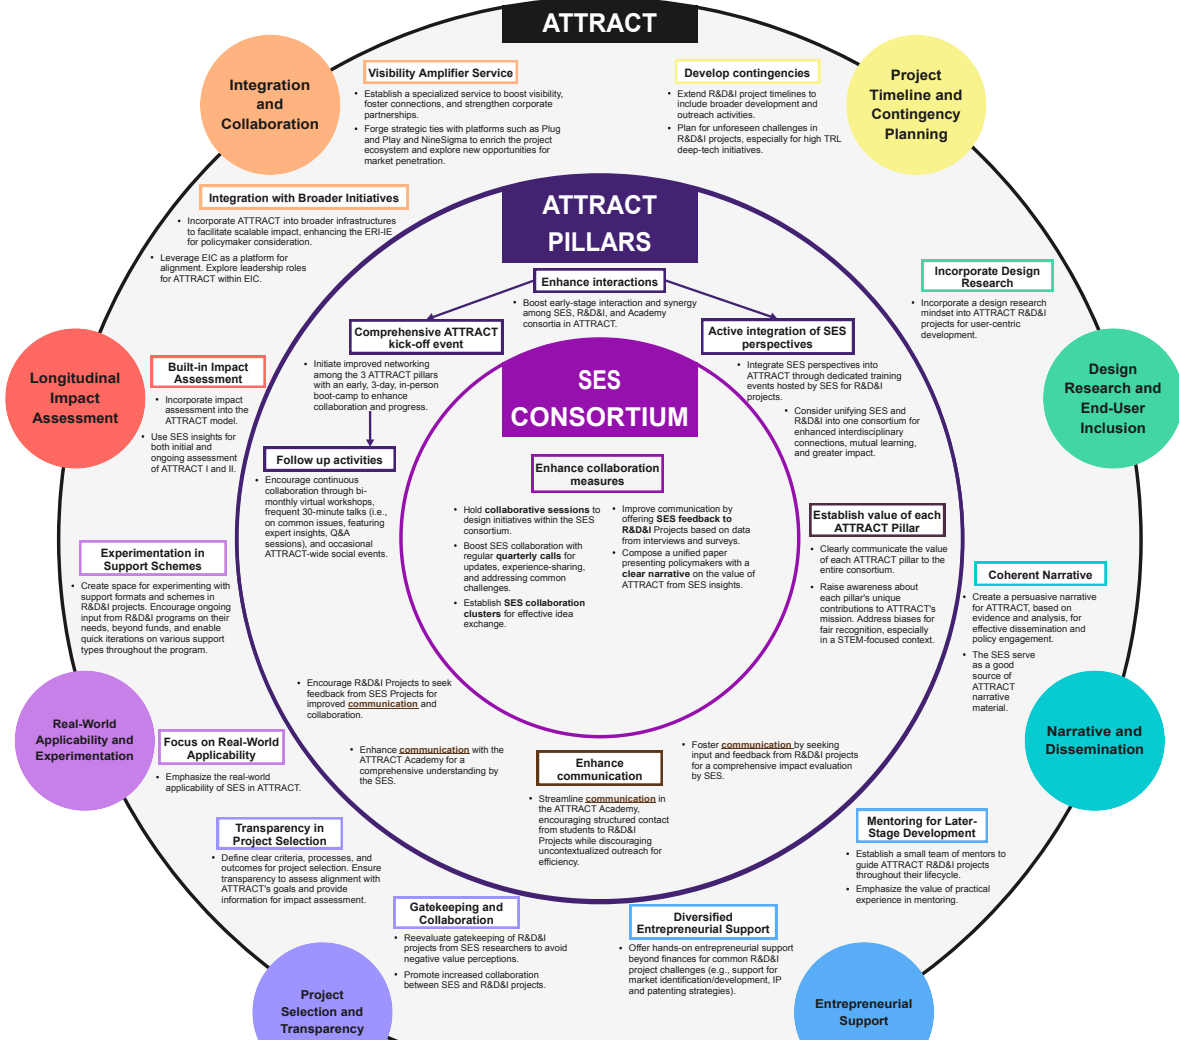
ATTRACT

Integration and Collaboration

Visibility Amplifier Service

• Establish a specialized service to boost visibility, foster connections, and strengthen corporate partnerships.
• Forge strategic ties with platforms such as Plug and Play and NineSigma to enrich the project ecosystem and explore new opportunities for market penetration.

Develop contingencies

• Extend R&D&I project timelines to include broader development and outreach activities.
• Plan for unforeseen challenges in R&D&I projects, especially for high TRL deep-tech initiatives.

Project Timeline and Contingency Planning

Integration with Broader Initiatives

• Incorporate ATTRACT into broader infrastructures to facilitate scalable impact, enhancing the ERI-IE for policymaker consideration.
• Leverage EIC as a platform for alignment. Explore leadership roles for ATTRACT within EIC.

ATTRACT PILLARS

Enhance interactions

• Boost early-stage interaction and synergy among SES, R&D&I, and Academy consortia in ATTRACT.

Incorporate Design Research

• Incorporate a design research mindset into ATTRACT R&D&I projects for user-centric development.

Design Research and End-User Inclusion

Longitudinal Impact Assessment

Built-in Impact Assessment

• Incorporate impact assessment into the ATTRACT model.
• Use SES insights for both initial and ongoing assessment of ATTRACT I and II.

Comprehensive ATTRACT kick-off event

• Initiate improved networking among the 3 ATTRACT pillars with an early, 3-day, in-person boot-camp to enhance collaboration and progress.

Active integration of SES perspectives

• Integrate SES perspectives into ATTRACT through dedicated training events hosted by SES for R&D&I projects.
• Consider unifying SES and R&D&I into one consortium for enhanced interdisciplinary connections, mutual learning, and greater impact.

SES CONSORTIUM

Follow up activities

• Encourage continuous collaboration through bi-monthly virtual workshops, frequent 30-minute talks (i.e., on common issues, featuring expert insights, Q&A sessions), and occasional ATTRACT-wide social events.

Enhance collaboration measures

• Hold collaborative sessions to design initiatives within the SES consortium.
• Boost SES collaboration with regular quarterly calls for updates, experience-sharing, and addressing common challenges.
• Establish SES collaboration clusters for effective idea exchange.

• Improve communication by offering SES feedback to R&D&I Projects based on data from interviews and surveys.
• Compose a unified paper presenting policymakers with a clear narrative on the value of ATTRACT from SES insights.

Establish value of each ATTRACT Pillar

• Clearly communicate the value of each ATTRACT pillar to the entire consortium.
• Raise awareness about each pillar's unique contributions to ATTRACT's mission. Address biases for fair recognition, especially in a STEM-focused context.

Experimentation in Support Schemes

• Create space for experimenting with support formats and schemes in R&D&I projects. Encourage ongoing input from R&D&I programs on their needs, beyond funds, and enable quick iterations on various support types throughout the program.

Coherent Narrative

• Create a persuasive narrative for ATTRACT, based on evidence and analysis, for effective dissemination and policy engagement.
• The SES serve as a good source of ATTRACT narrative material.

• Encourage R&D&I Projects to seek feedback from SES Projects for improved communication and collaboration.

Real-World Applicability and Experimentation

Focus on Real-World Applicability

• Emphasize the real-world applicability of SES in ATTRACT.

• Enhance communication with the ATTRACT Academy for a comprehensive understanding by the SES.

Enhance communication

• Streamline communication in the ATTRACT Academy, encouraging structured contact from students to R&D&I Projects while discouraging uncontextualized outreach for efficiency.

• Foster communication by seeking input and feedback from R&D&I projects for a comprehensive impact evaluation by SES.

Narrative and Dissemination

Transparency in Project Selection

• Define clear criteria, processes, and outcomes for project selection. Ensure transparency to assess alignment with ATTRACT's goals and provide information for impact assessment.

Mentoring for Later-Stage Development

• Establish a small team of mentors to guide ATTRACT R&D&I projects throughout their lifecycle.
• Emphasize the value of practical experience in mentoring.

Gatekeeping and Collaboration

• Reevaluate gatekeeping of R&D&I projects from SES researchers to avoid negative value perceptions.
• Promote increased collaboration between SES and R&D&I projects.

Diversified Entrepreneurial Support

• Offer hands-on entrepreneurial support beyond finances for common R&D&I project challenges (e.g., support for market identification/development, IP and patenting strategies).

Project Selection and Transparency

Entrepreneurial Support